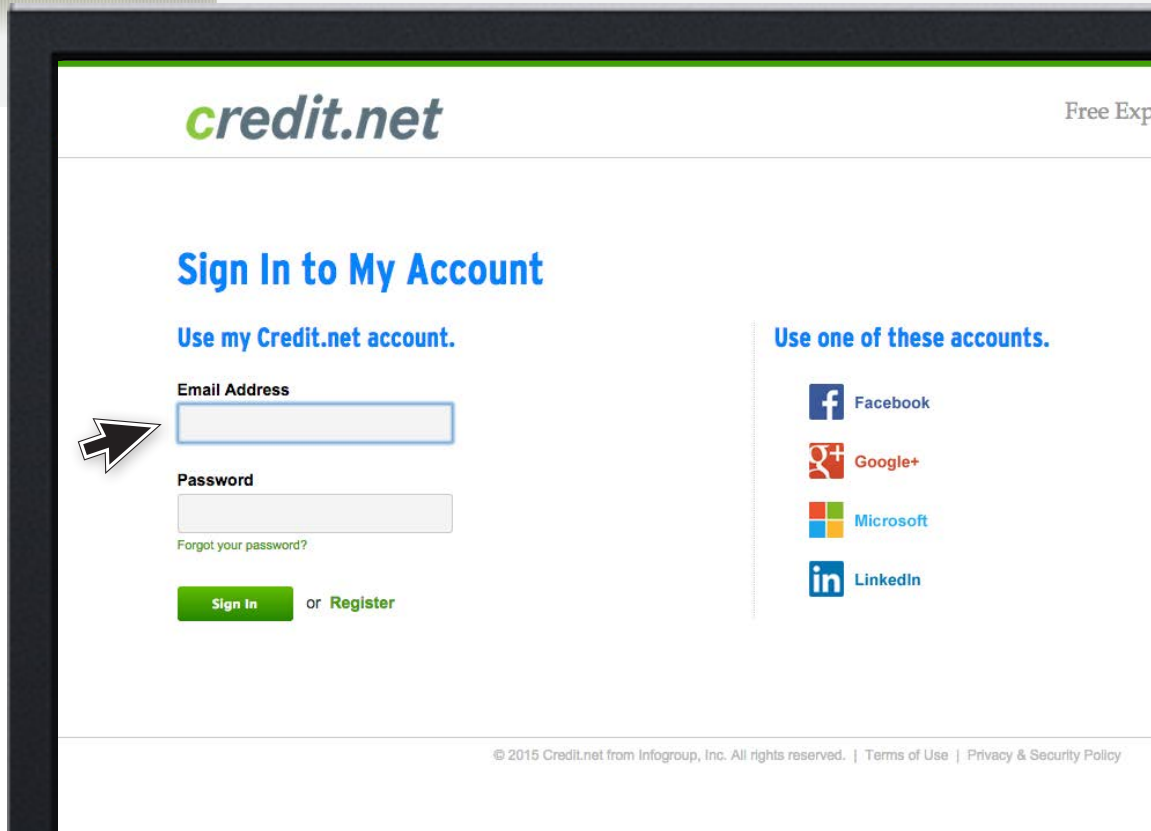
credit.net

Free Exp

Sign In to My Account

Use my Credit.net account.

Email Address

Password

Forgot your password?

Sign In or Register

Use one of these accounts.

Facebook

Google+

Microsoft

LinkedIn

© 2015 Credit.net from Infogroup, Inc. All rights reserved. | Terms of Use | Privacy & Security Policy